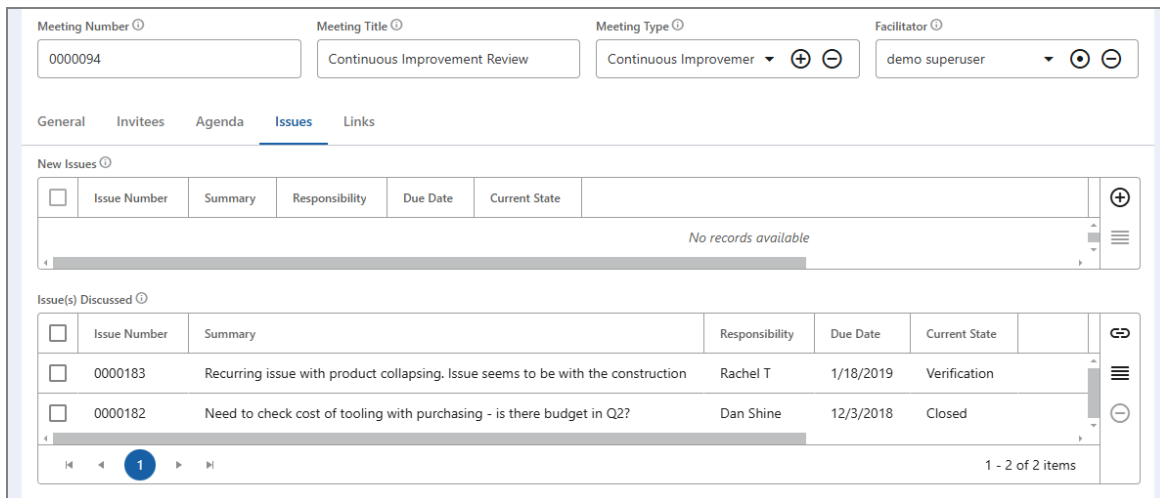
Meeting Number ⓘ
0000094

Meeting Title ⓘ
Continuous Improvement Review

Meeting Type ⓘ
Continuous Improvemer

Facilitator ⓘ
demo superuser

General Invitees Agenda Issues Links

New Issues ⓘ

| | Issue Number | Summary | Responsibility | Due Date | Current State |
|---|---|---|---|---|---|

No records available

Issue(s) Discussed ⓘ

| | Issue Number | Summary | Responsibility | Due Date | Current State |
|---|---|---|---|---|---|
| | 0000183 | Recurring issue with product collapsing. Issue seems to be with the construction | Rachel T | 1/18/2019 | Verification |
| | 0000182 | Need to check cost of tooling with purchasing - is there budget in Q2? | Dan Shine | 12/3/2018 | Closed |

1

1 - 2 of 2 items